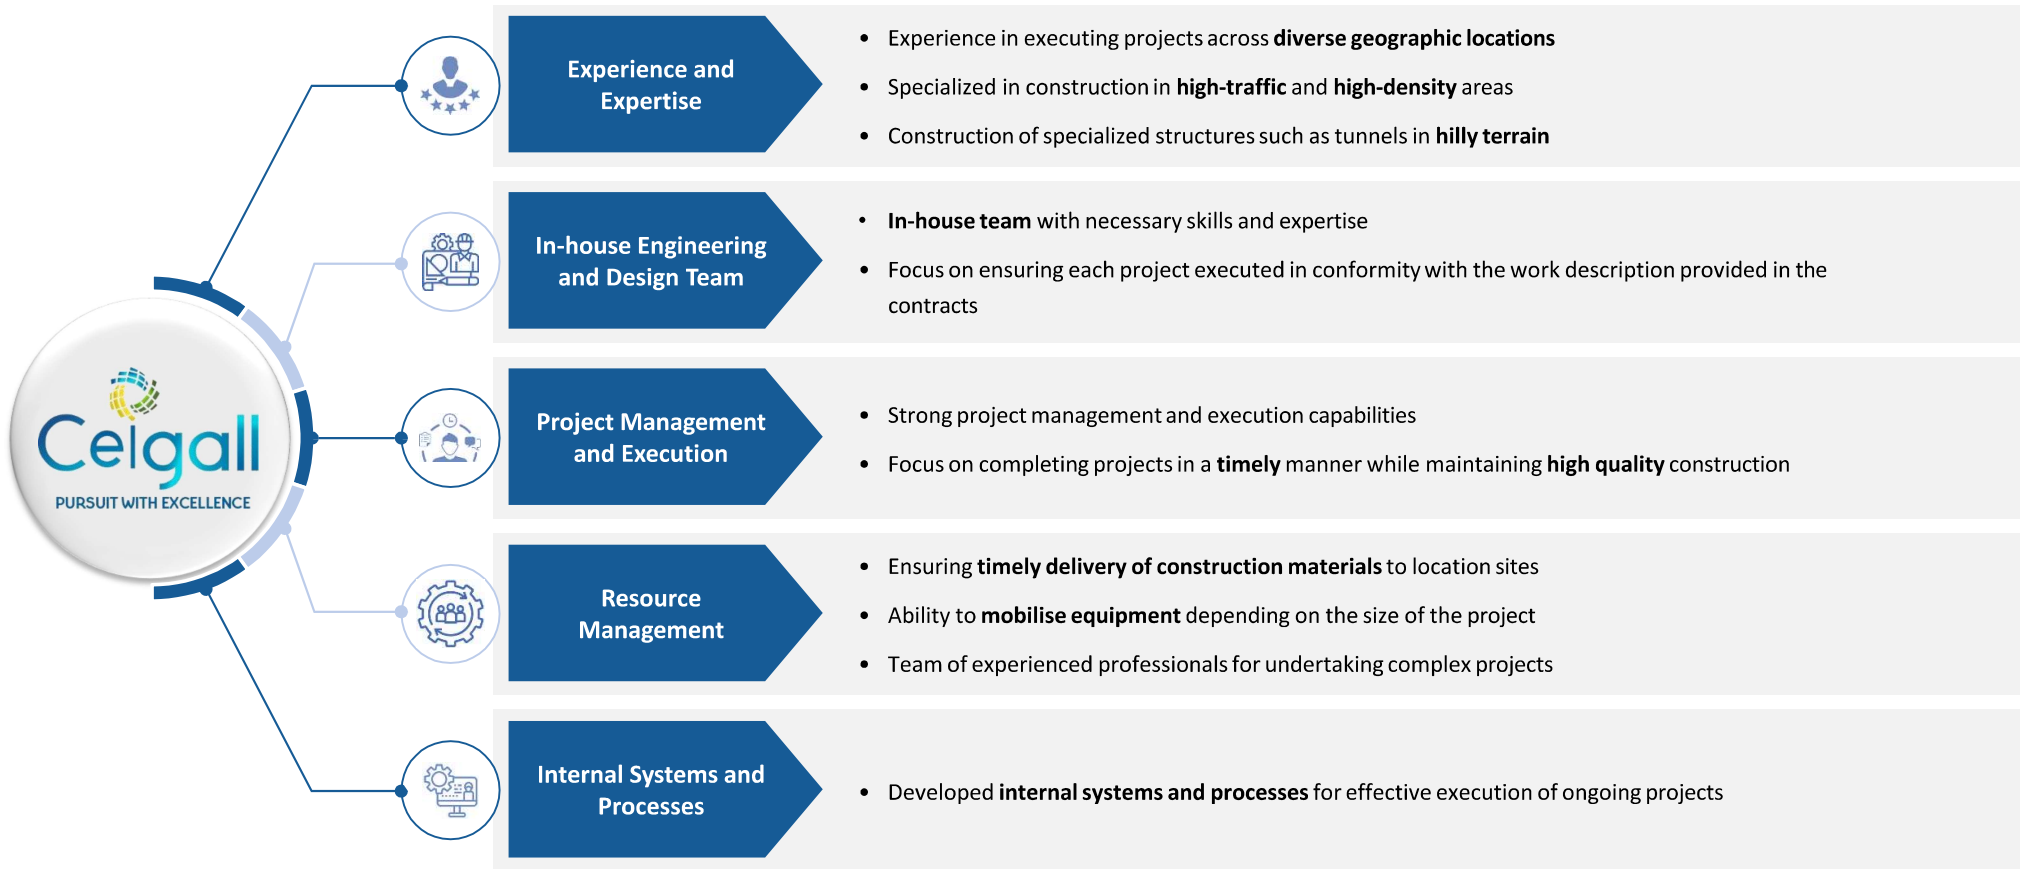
Celgall
PURSUIT WITH EXCELLENCE

Experience and Expertise

- Experience in executing projects across **diverse geographic locations**
- Specialized in construction in **high-traffic** and **high-density** areas
- Construction of specialized structures such as tunnels in **hilly terrain**

In-house Engineering and Design Team

- **In-house team** with necessary skills and expertise
- Focus on ensuring each project executed in conformity with the work description provided in the contracts

Project Management and Execution

- Strong project management and execution capabilities
- Focus on completing projects in a **timely** manner while maintaining **high quality** construction

Resource Management

- Ensuring **timely delivery of construction materials** to location sites
- Ability to **mobilise equipment** depending on the size of the project
- Team of experienced professionals for undertaking complex projects

Internal Systems and Processes

- Developed **internal systems and processes** for effective execution of ongoing projects